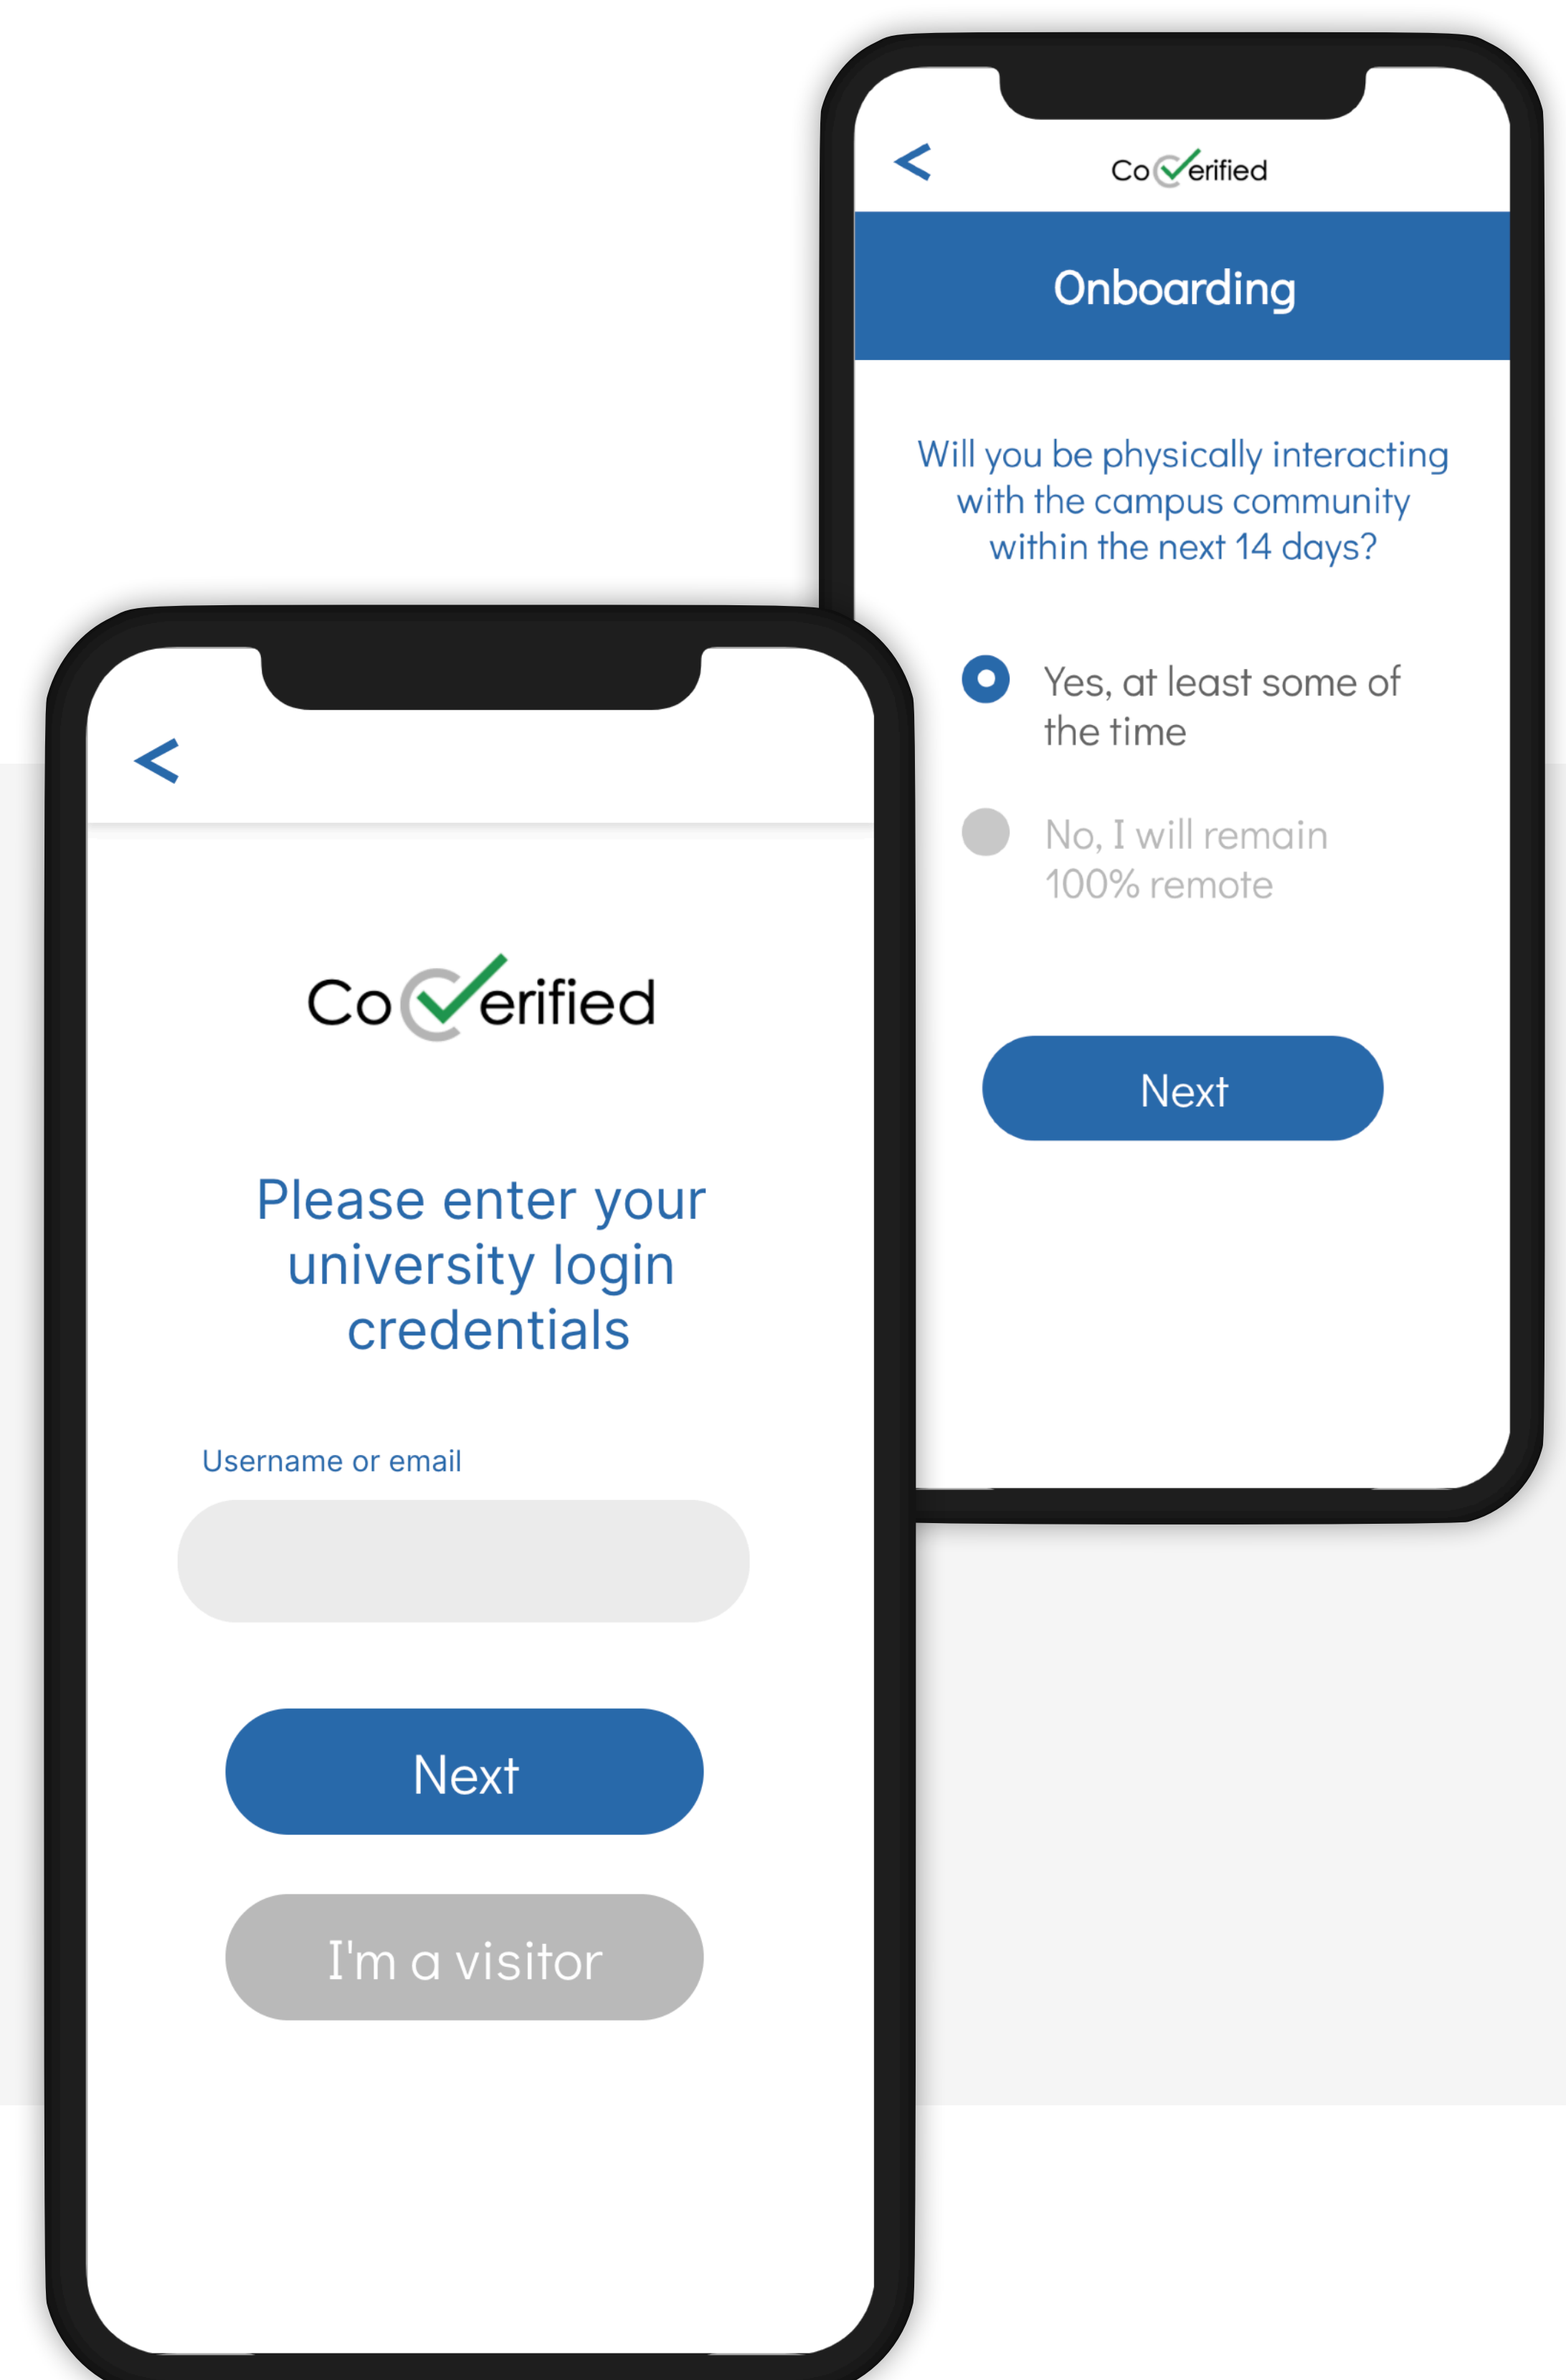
<

CoVerified

Onboarding

Will you be physically interacting with the campus community within the next 14 days?

Yes, at least some of the time

No, I will remain 100% remote

Next

<

CoVerified

Please enter your university login credentials

Username or email

Next

I'm a visitor